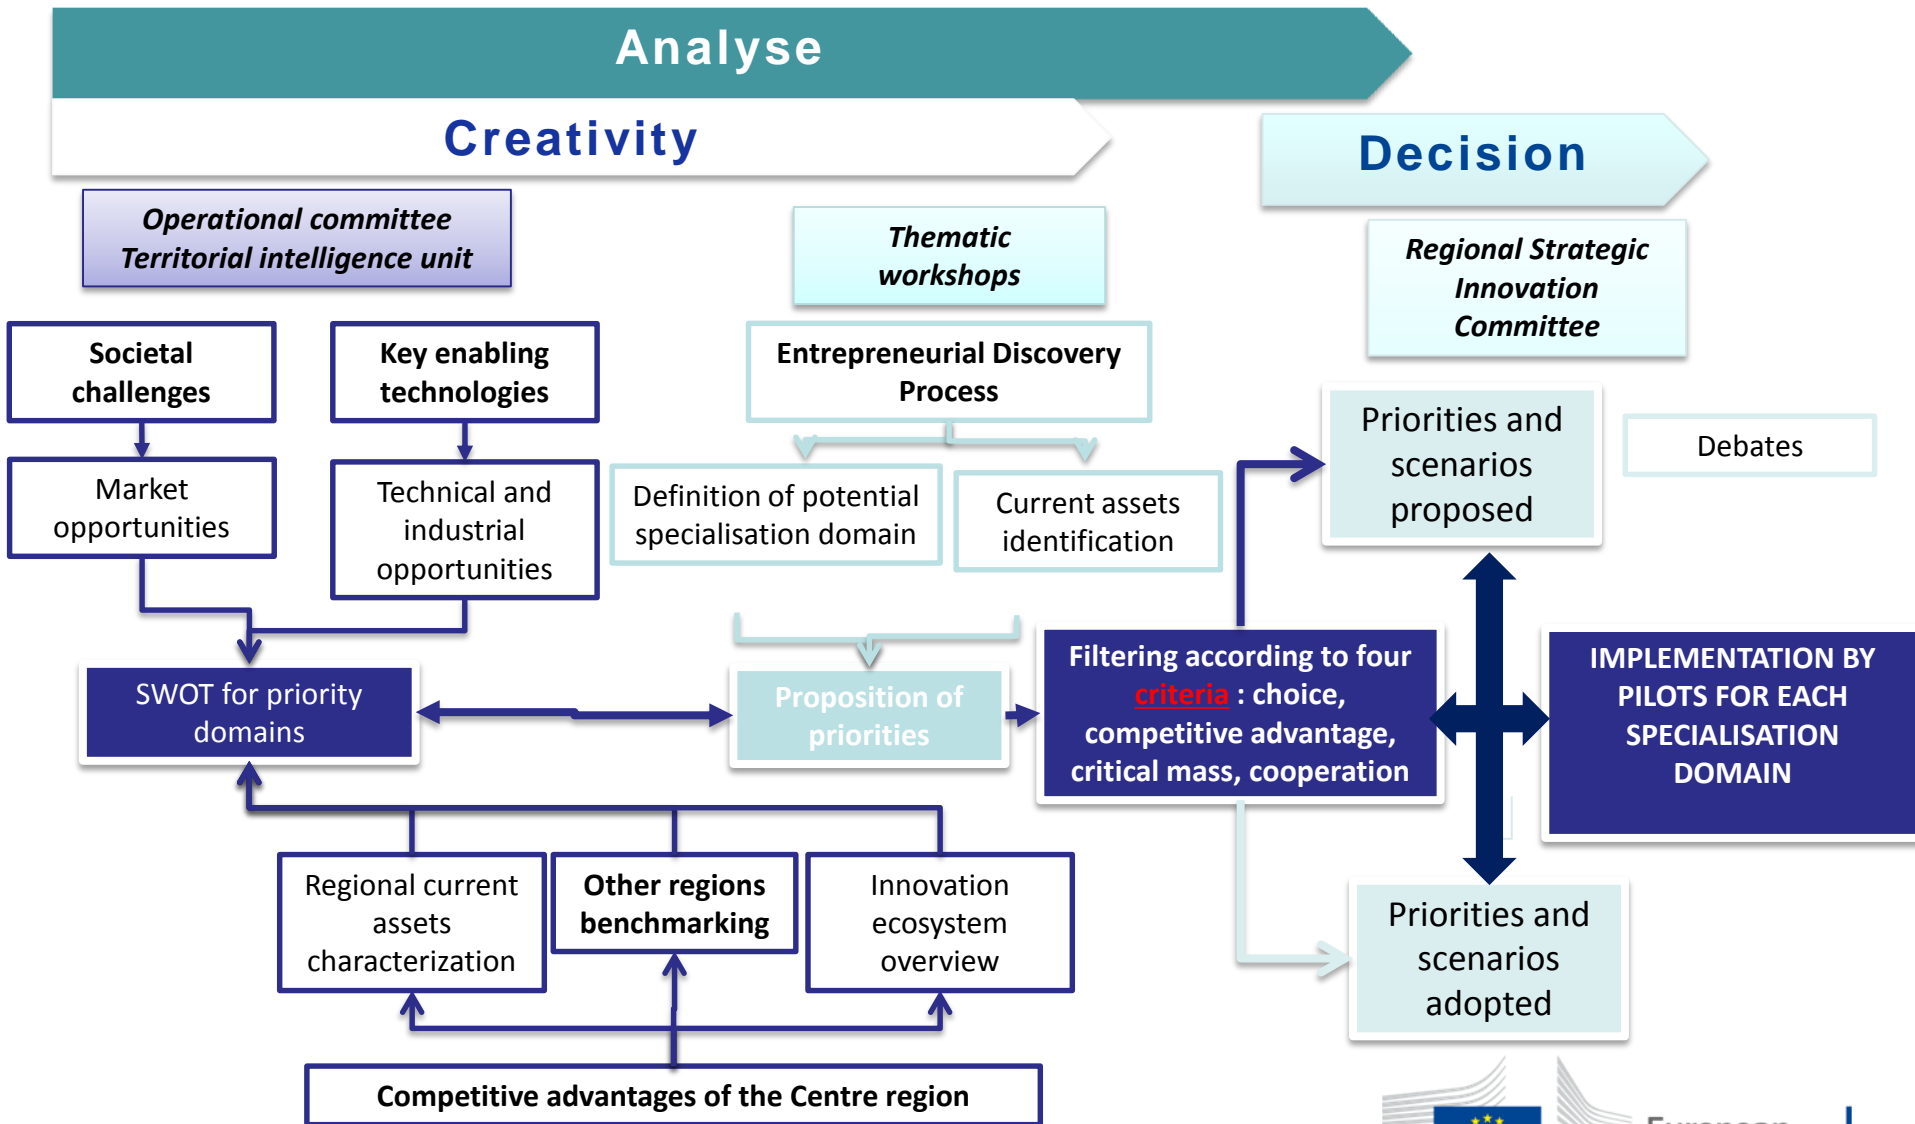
Analyse

Creativity

Decision

Operational committee
Territorial intelligence unit

Thematic workshops

Regional Strategic Innovation Committee

Societal challenges

Key enabling technologies

Entrepreneurial Discovery Process

Priorities and scenarios proposed

Debates

Market opportunities

Technical and industrial opportunities

Definition of potential specialisation domain

Current assets identification

SWOT for priority domains

Proposition of priorities

Filtering according to four criteria : choice, competitive advantage, critical mass, cooperation

IMPLEMENTATION BY PILOTS FOR EACH SPECIALISATION DOMAIN

Regional current assets characterization

Other regions benchmarking

Innovation ecosystem overview

Priorities and scenarios adopted

Competitive advantages of the Centre region